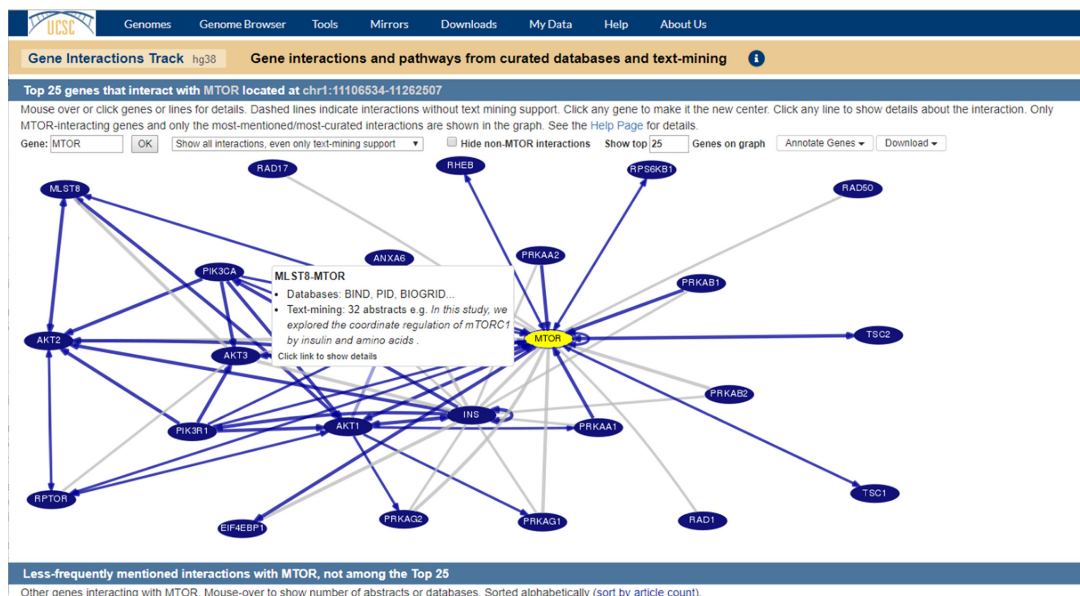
UCSC Genomes Genome Browser Tools Mirrors Downloads My Data Help About Us

Gene Interactions Track hg38 Gene interactions and pathways from curated databases and text-mining

Top 25 genes that interact with MTOR located at chr1:11106534-11262507

Mouse over or click genes or lines for details. Dashed lines indicate interactions without text mining support. Click any gene to make it the new center. Click any line to show details about the interaction. Only MTOR-interacting genes and only the most-mentioned/most-curated interactions are shown in the graph. See the Help Page for details.

Gene: MTOR OK Show all interactions, even only text-mining support Hide non-MTOR interactions Show top 25 Genes on graph Annotate Genes Download

RAD17 RHEB RPS6KB1 RAD50 MLST8 ANXA6 PRKAA2 PIK3CA PRKAB1

MLST8-MTOR
• Databases: BIND, PID, BIOGRID...
• Text-mining: 32 abstracts e.g. In this study, we explored the coordinate regulation of mTORC1 by insulin and amino acids .
Click link to show details

AKT2 AKT3 MTOR TSC2 PRKAB2 INS PIK3R1 AKT1 PRKAA1 TSC1 RPTOR PRKAG2 PRKAG1 RAD1 EIF4EBP1

Less-frequently mentioned interactions with MTOR, not among the Top 25
Other genes interacting with MTOR. Mouse-over to show number of abstracts or databases. Sorted alphabetically (sort by article count).